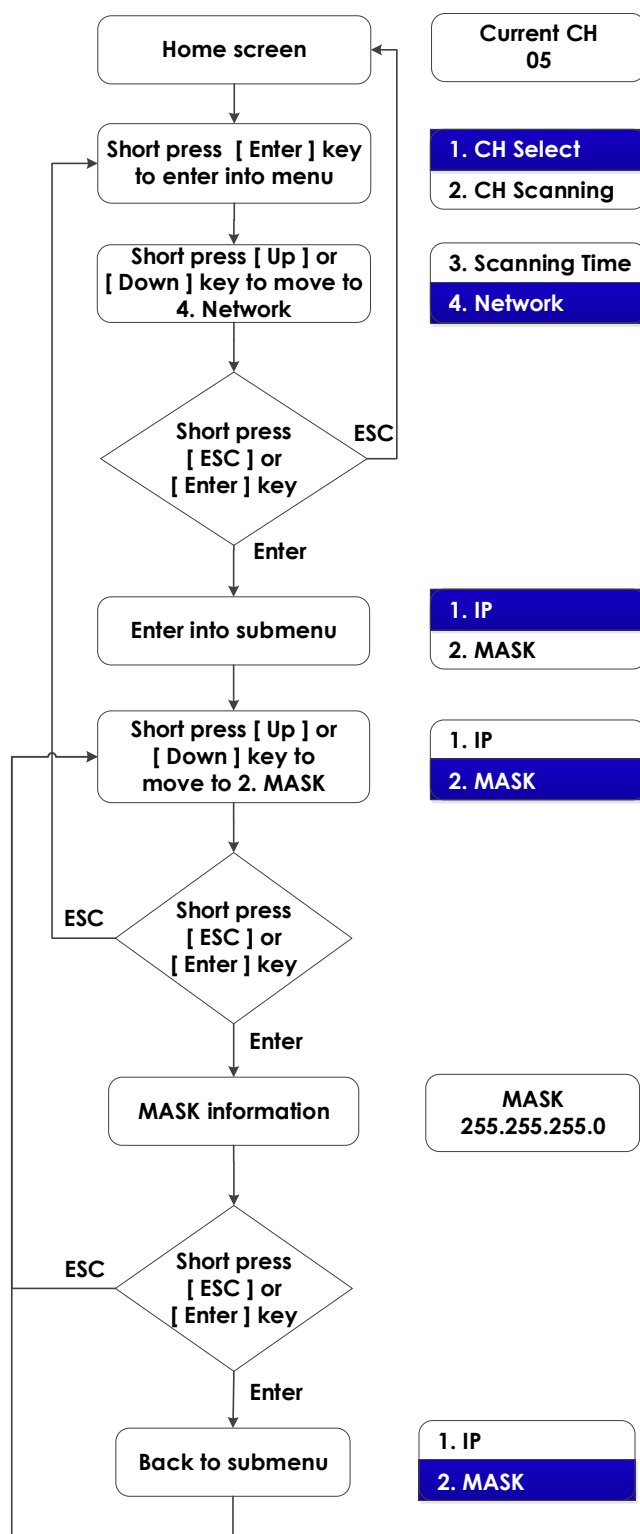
Home screen

Current CH
05

Short press [ Enter ] key to enter into menu

1. CH Select
2. CH Scanning

Short press [ Up ] or [ Down ] key to move to 4. Network

3. Scanning Time
4. Network

Short press [ ESC ] or [ Enter ] key

ESC

Enter

Enter into submenu

1. IP
2. MASK

Short press [ Up ] or [ Down ] key to move to 2. MASK

1. IP
2. MASK

ESC

Short press [ ESC ] or [ Enter ] key

Enter

MASK information

MASK
255.255.255.0

ESC

Short press [ ESC ] or [ Enter ] key

Enter

Back to submenu

1. IP
2. MASK